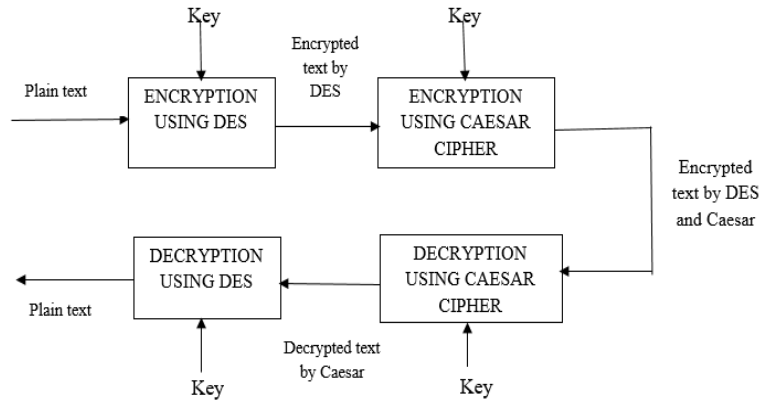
Key

Key

Encrypted text by DES

Plain text

ENCRYPTION USING DES

ENCRYPTION USING CAESAR CIPHER

Encrypted text by DES and Caesar

DECRYPTION USING DES

DECRYPTION USING CAESAR CIPHER

Plain text

Decrypted text by Caesar

Key

Key